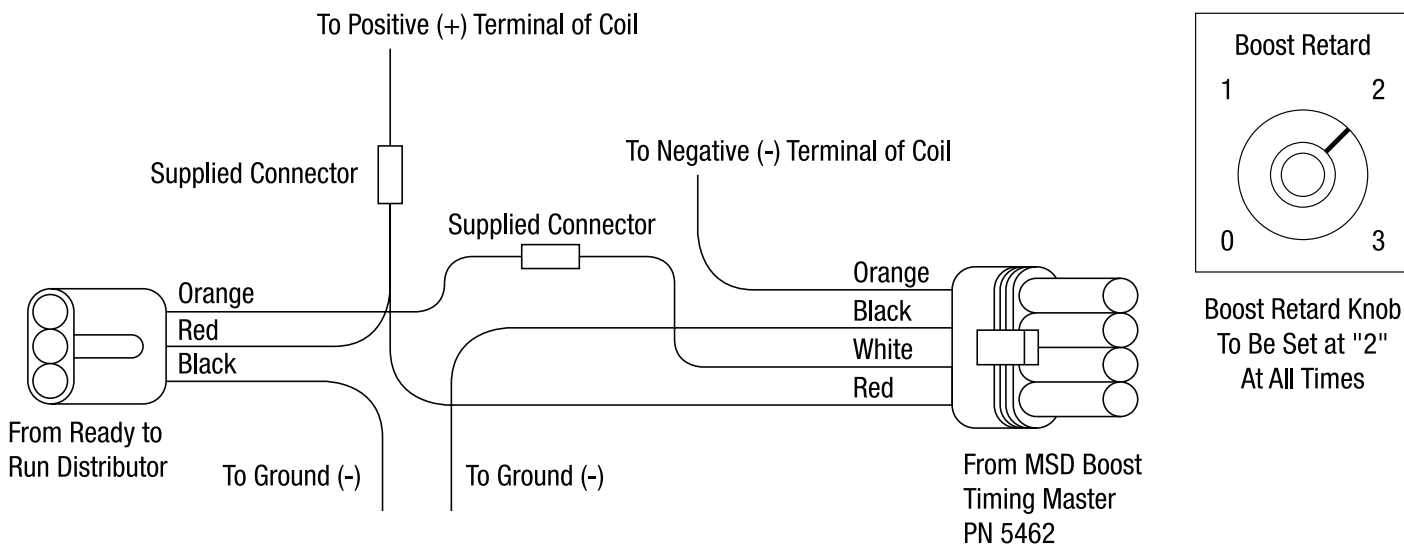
To Positive (+) Terminal of Coil

Supplied Connector

To Negative (-) Terminal of Coil

Supplied Connector

Orange
Red
Black

From Ready to Run Distributor

To Ground (-)

To Ground (-)

Orange
Black
White
Red

From MSD Boost Timing Master PN 5462

Boost Retard
1
2
0
3

Boost Retard Knob To Be Set at "2" At All Times